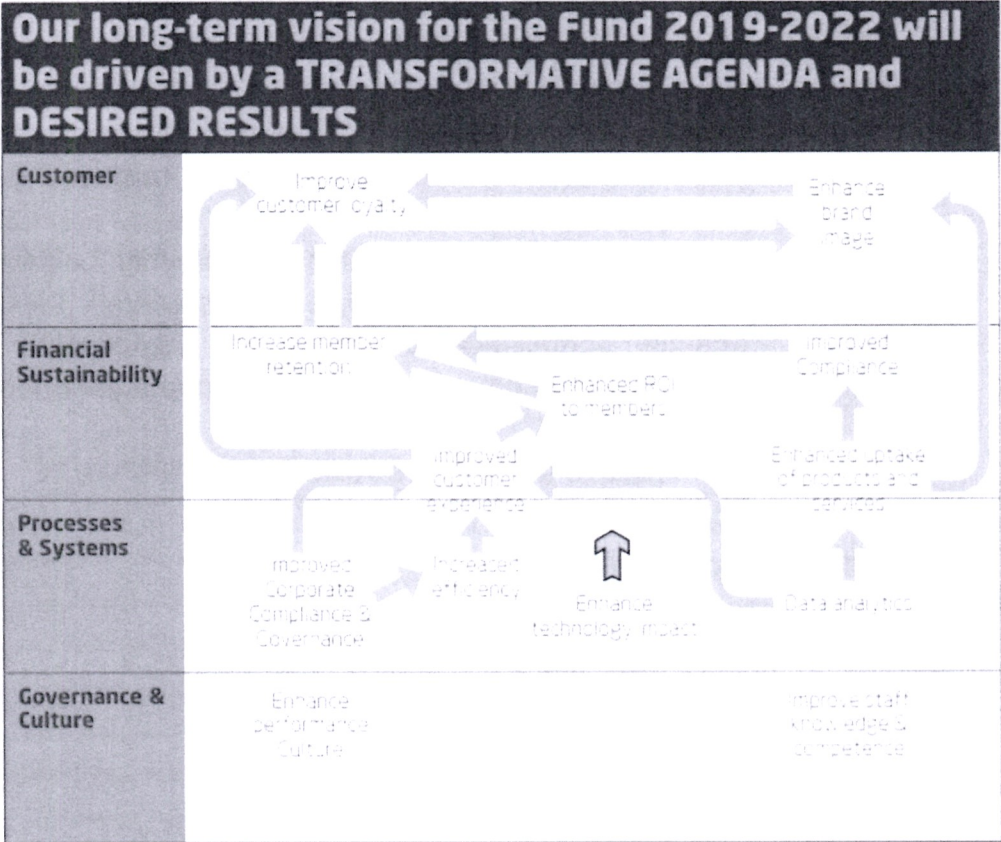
Our long-term vision for the Fund 2019-2022 will be driven by a TRANSFORMATIVE AGENDA and DESIRED RESULTS

Customer

Improve customer loyalty

Enhance brand image

Financial Sustainability

Increase member retention

Improved Compliance

Enhanced ROI to members

Improved customer experience

Enhanced uptake of products and services

Processes & Systems

Improved Corporate Compliance & Governance

Increased efficiency

Enhance technology impact

Data analytics

Governance & Culture

Enhance performance Culture

Improve staff knowledge & competence